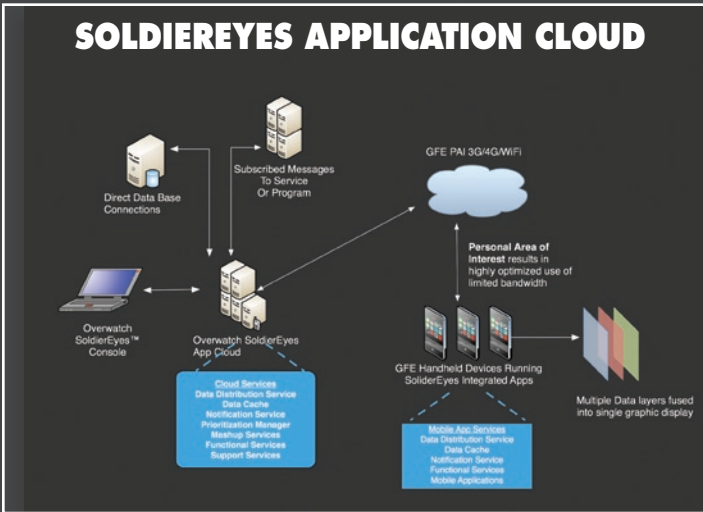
SOLDIEREYES APPLICATION CLOUD

Direct Data Base Connections

Subscribed Messages To Service Or Program

GFE PAI 3G/4G/WiFi

Personal Area of Interest results in highly optimized use of limited bandwidth

Overwatch SoldierEyes™ Console

Overwatch SoldierEyes App Cloud

GFE Handheld Devices Running SoliderEyes Integrated Apps

Multiple Data layers fused into single graphic display

Cloud Services
Data Distribution Service
Data Cache
Notification Service
Prioritization Manager
Mashup Services
Functional Services
Support Services

Mobile App Services
Data Distribution Service
Data Cache
Notification Service
Functional Services
Mobile Applications